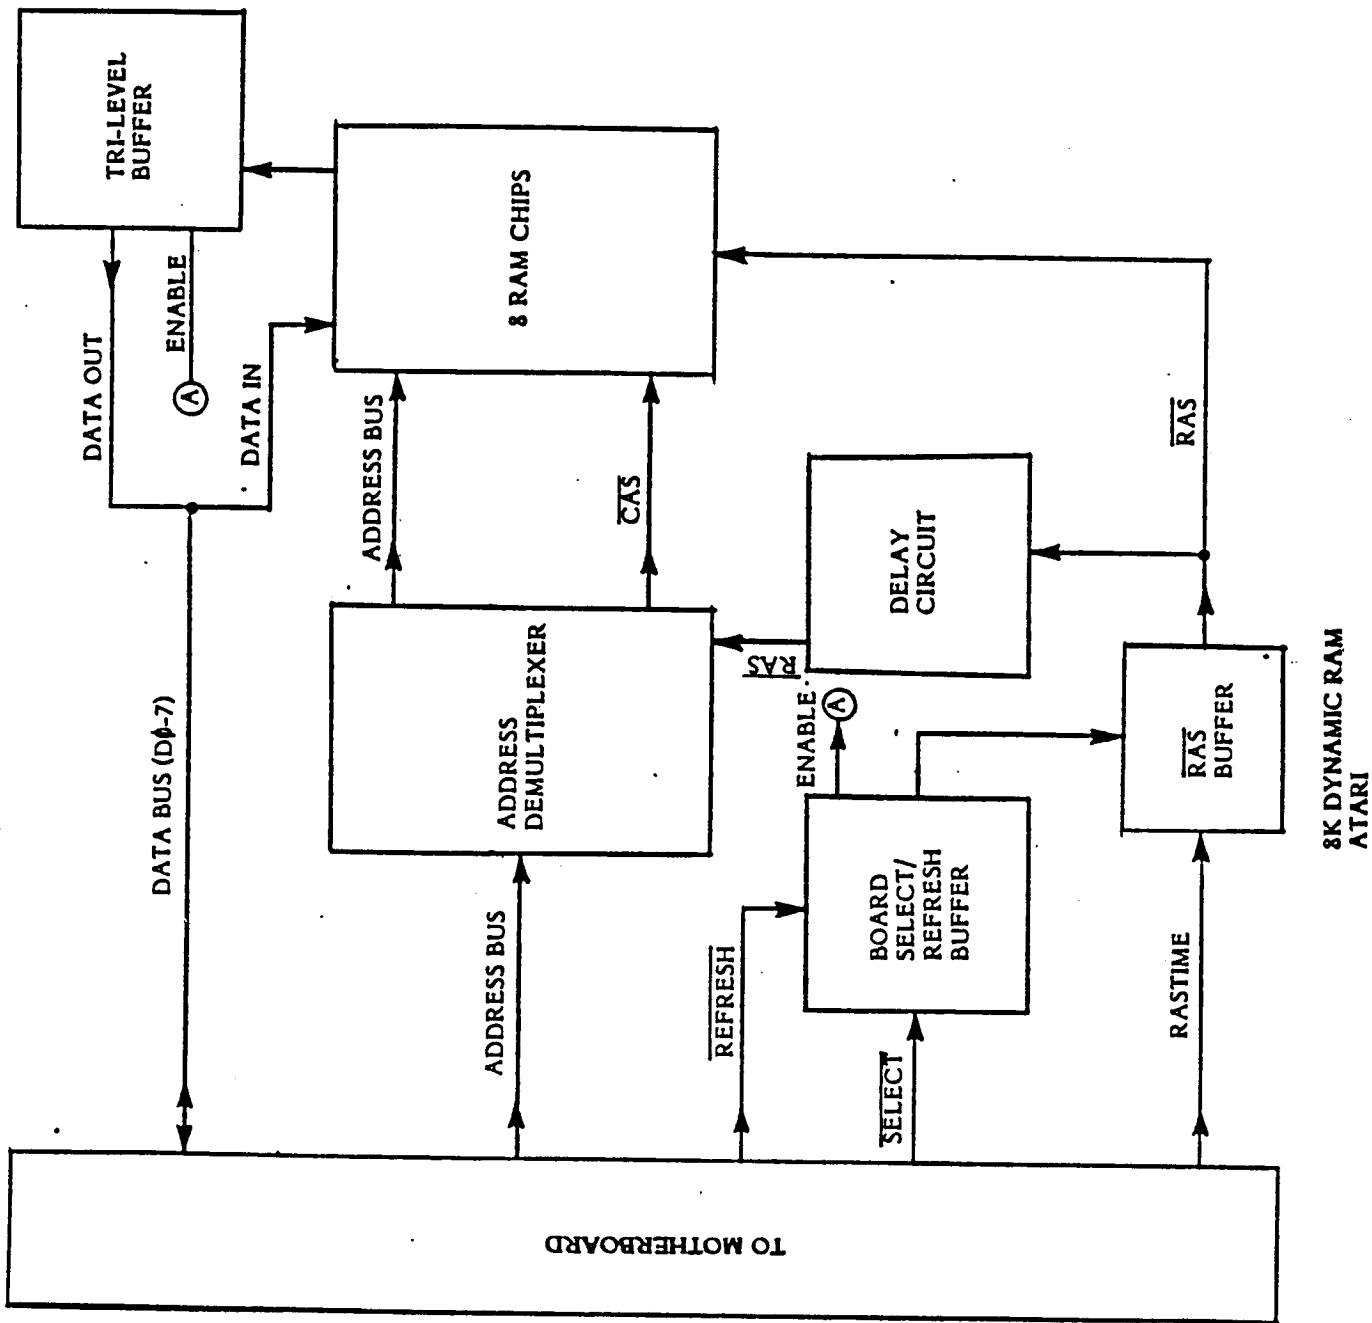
TRI-LEVEL BUFFER

8 RAM CHIPS

DATA OUT

ENABLE

A

DATA IN

ADDRESS BUS

$\overline{CAS}$

$\overline{RAS}$

DELAY CIRCUIT

ADDRESS DEMULTIPLEXER

$\overline{RAS}$

ENABLE

A

$\overline{RAS}$ BUFFER

DATA BUS (D0-7)

ADDRESS BUS

$\overline{REFRESH}$

BOARD SELECT/ REFRESH BUFFER

$\overline{SELECT}$

RASTIME

8K DYNAMIC RAM ATARI

TO MOTHERBOARD